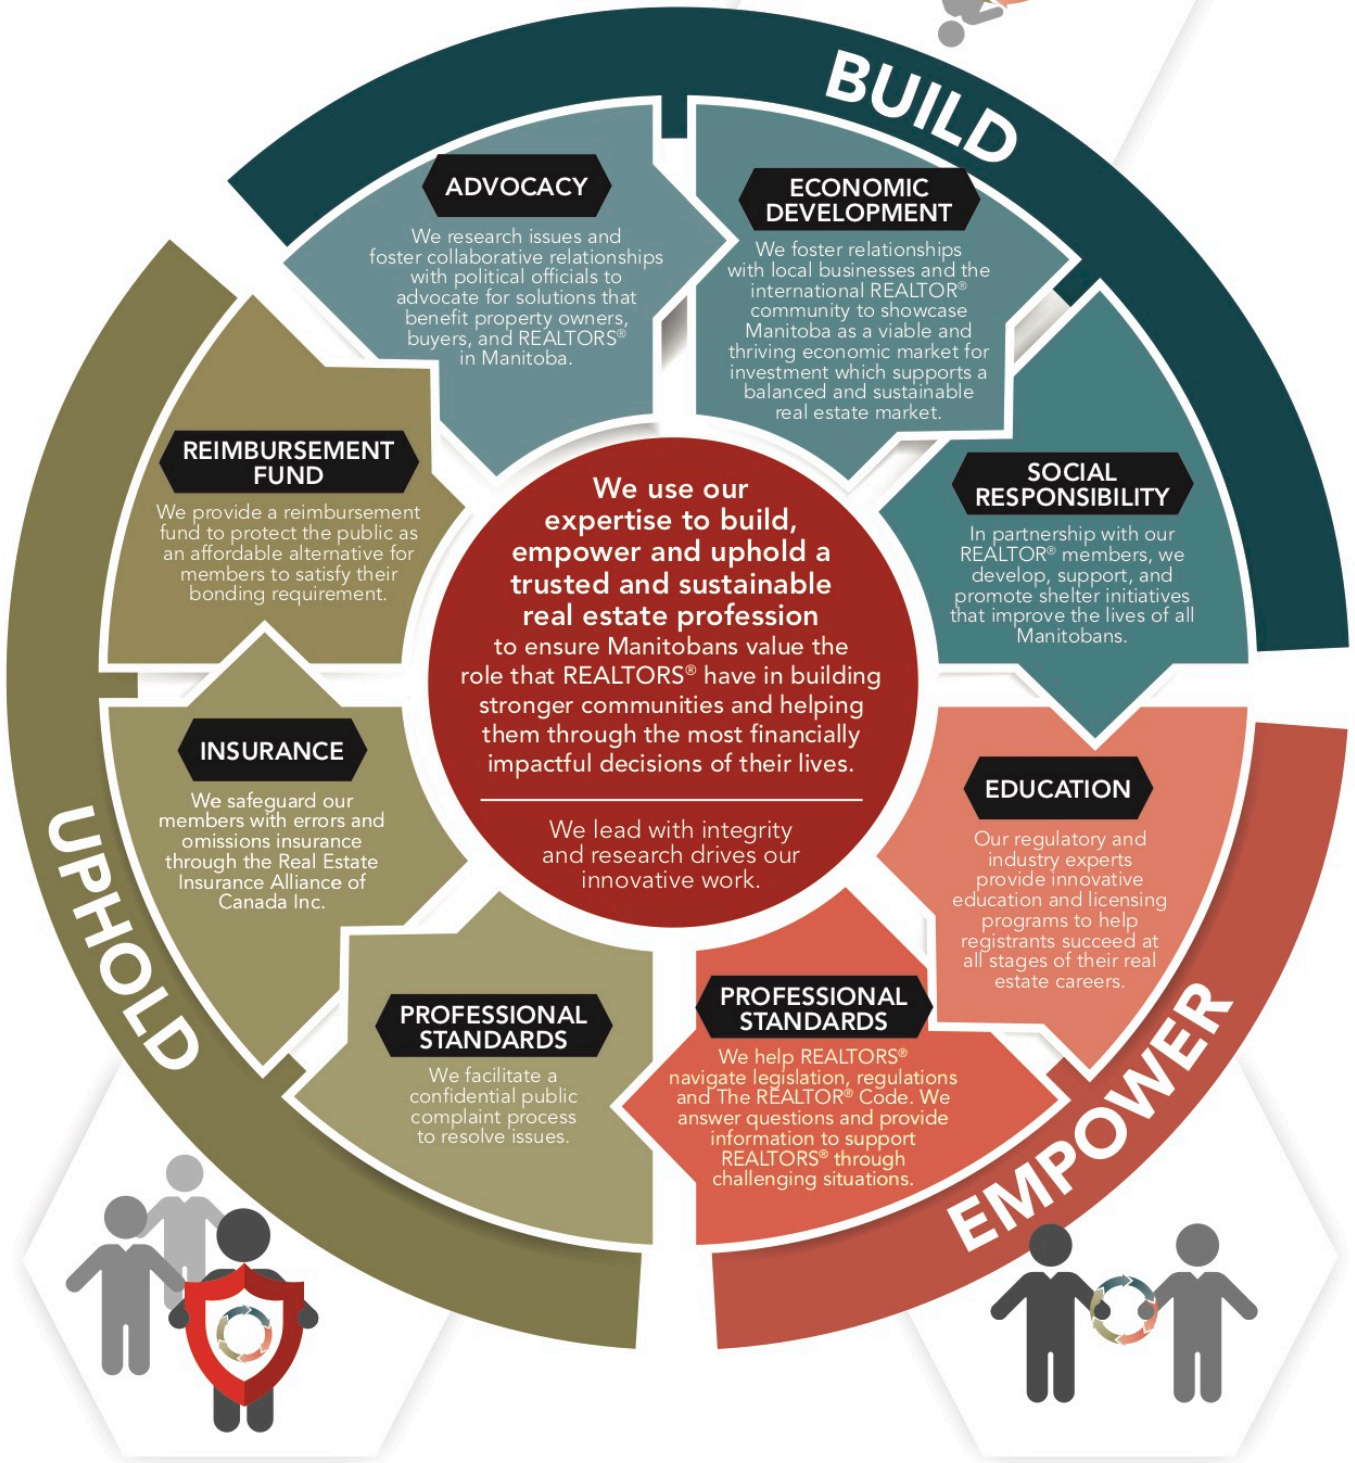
BUILD

ADVOCACY

We research issues and foster collaborative relationships with political officials to advocate for solutions that benefit property owners, buyers, and REALTORS® in Manitoba.

ECONOMIC DEVELOPMENT

We foster relationships with local businesses and the international REALTOR® community to showcase Manitoba as a viable and thriving economic market for investment which supports a balanced and sustainable real estate market.

SOCIAL RESPONSIBILITY

In partnership with our REALTOR® members, we develop, support, and promote shelter initiatives that improve the lives of all Manitobans.

REIMBURSEMENT FUND

We provide a reimbursement fund to protect the public as an affordable alternative for members to satisfy their bonding requirement.

We use our expertise to build, empower and uphold a trusted and sustainable real estate profession to ensure Manitobans value the role that REALTORS® have in building stronger communities and helping them through the most financially impactful decisions of their lives.

We lead with integrity and research drives our innovative work.

INSURANCE

We safeguard our members with errors and omissions insurance through the Real Estate Insurance Alliance of Canada Inc.

EDUCATION

Our regulatory and industry experts provide innovative education and licensing programs to help registrants succeed at all stages of their real estate careers.

UPHOLD

PROFESSIONAL STANDARDS

We facilitate a confidential public complaint process to resolve issues.

PROFESSIONAL STANDARDS

We help REALTORS® navigate legislation, regulations and The REALTOR® Code. We answer questions and provide information to support REALTORS® through challenging situations.

EMPOWER